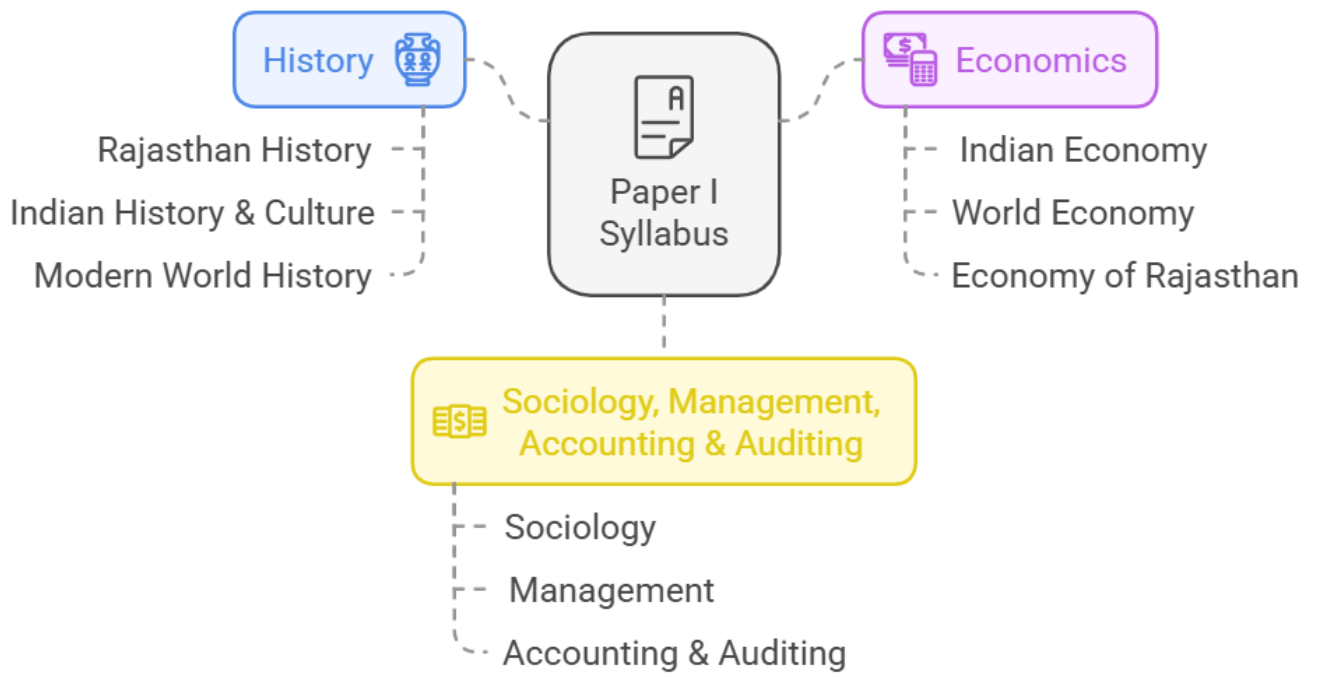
History

Rajasthan History

Indian History & Culture

Modern World History

Paper I Syllabus

Economics

Indian Economy

World Economy

Economy of Rajasthan

Sociology, Management, Accounting & Auditing

Sociology

Management

Accounting & Auditing